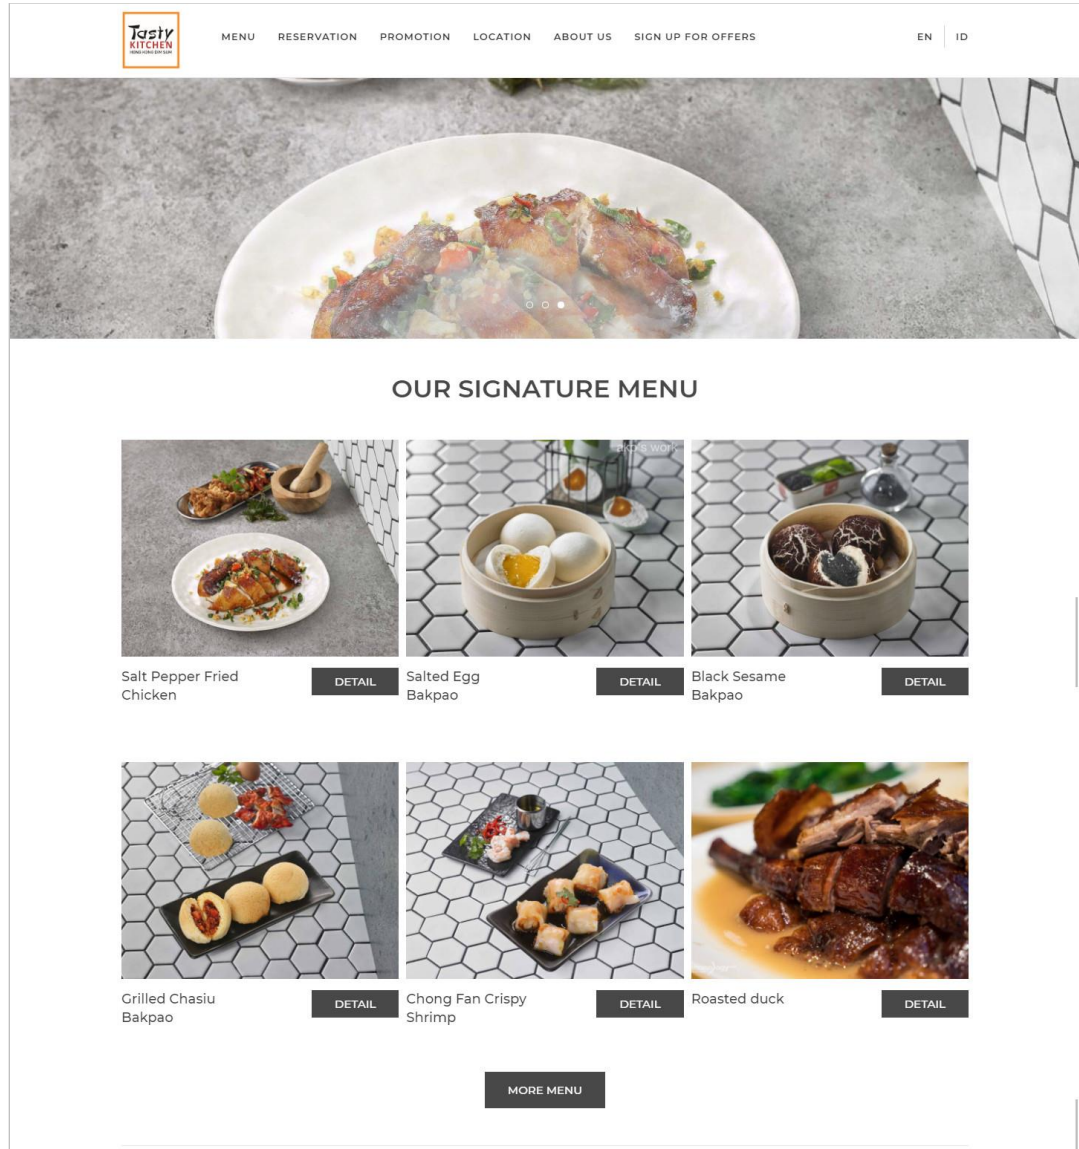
Tasty KITCHEN

MENU RESERVATION PROMOTION LOCATION ABOUT US SIGN UP FOR OFFERS

EN ID

OUR SIGNATURE MENU

Salt Pepper Fried Chicken
DETAIL

Salted Egg Bakpao
DETAIL

Black Sesame Bakpao
DETAIL

Grilled Chasiu Bakpao
DETAIL

Chong Fan Crispy Shrimp
DETAIL

Roasted duck
DETAIL

MORE MENU